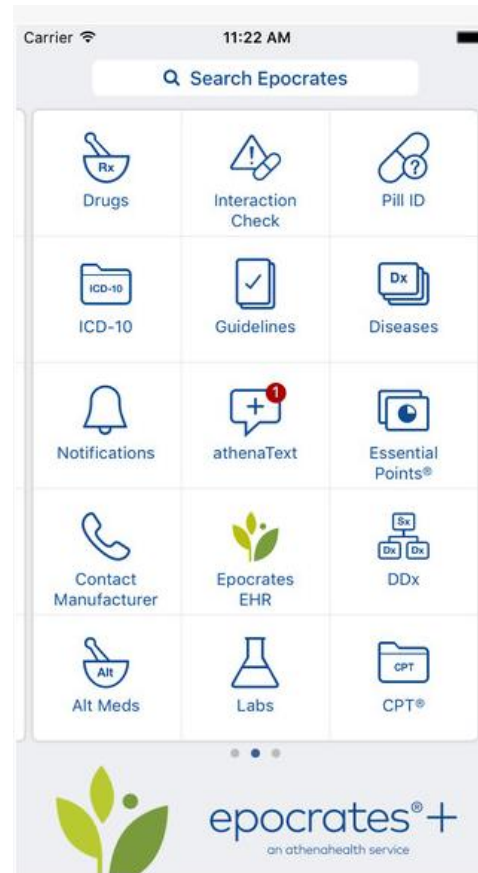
Carrier

11:22 AM

Search Epocrates

Rx
Drugs

Interaction Check

Pill ID

ICD-10
ICD-10

Guidelines

Dx
Diseases

Notifications

1
athenaText

Essential Points®

Contact Manufacturer

Epocrates EHR

Sx
Dx Dx
DDx

Alt
Alt Meds

Labs

CPT
CPT®

epocrates®+
an athenahealth service